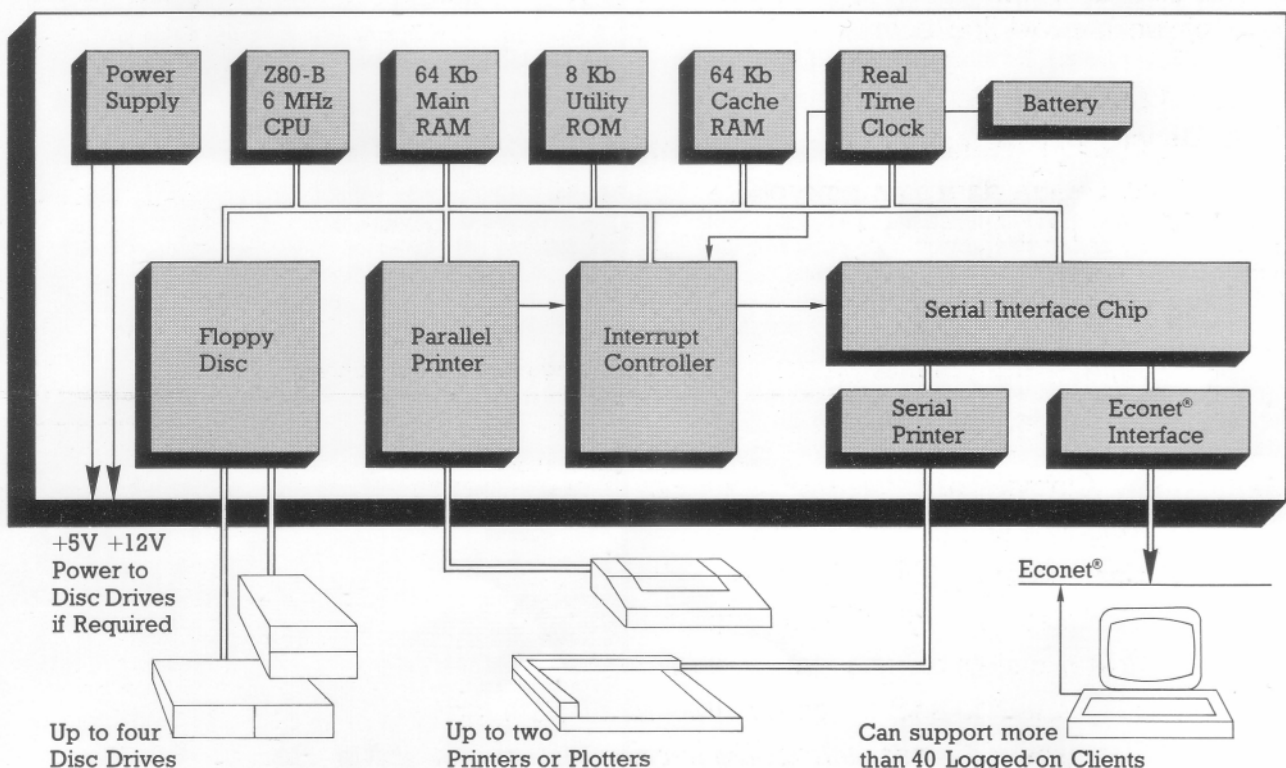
Power Supply

Z80-B 6 MHz CPU

64 Kb Main RAM

8 Kb Utility ROM

64 Kb Cache RAM

Real Time Clock

Battery

Floppy Disc

Parallel Printer

Interrupt Controller

Serial Interface Chip

Serial Printer

Econet® Interface

+5V +12V Power to Disc Drives if Required

Econet®

Up to four Disc Drives

Up to two Printers or Plotters

Can support more than 40 Logged-on Clients